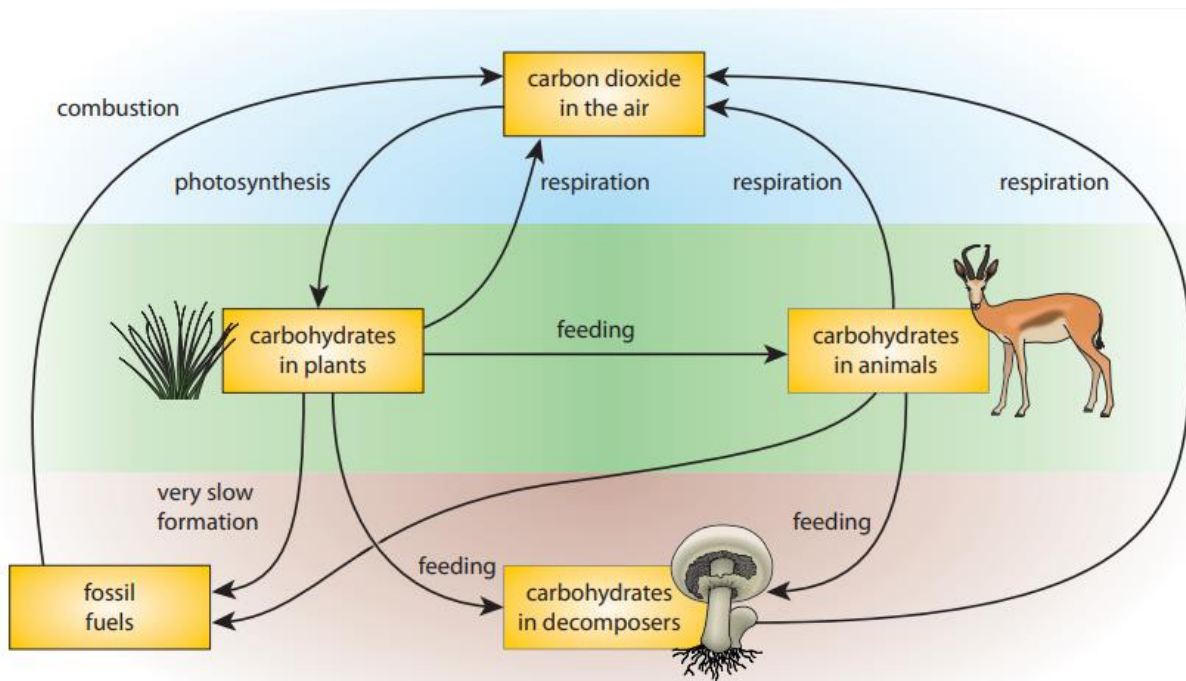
combustion

carbon dioxide in the air

photosynthesis

respiration

respiration

respiration

carbohydrates in plants

feeding

carbohydrates in animals

very slow formation

feeding

feeding

fossil fuels

carbohydrates in decomposers